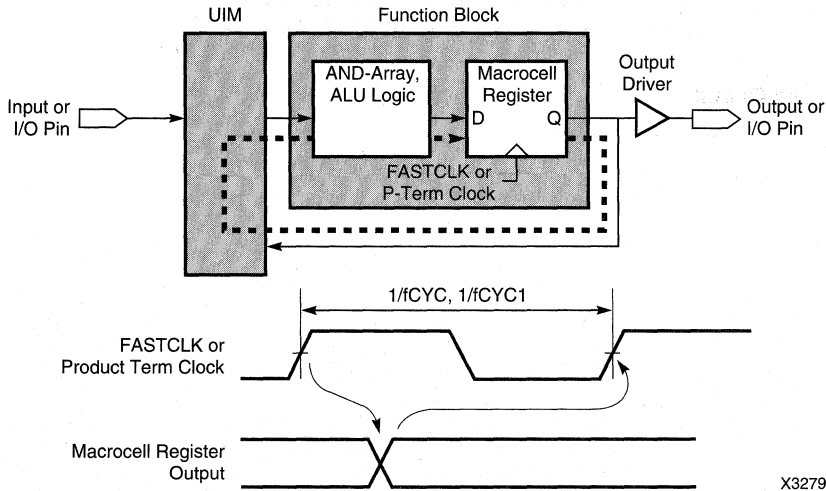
UIM

Function Block

AND-Array, ALU Logic

Macrocell Register

D

Q

Output Driver

Input or I/O Pin

Output or I/O Pin

FASTCLK or P-Term Clock

1/fCYC, 1/fCYC1

FASTCLK or Product Term Clock

Macrocell Register Output

X3279